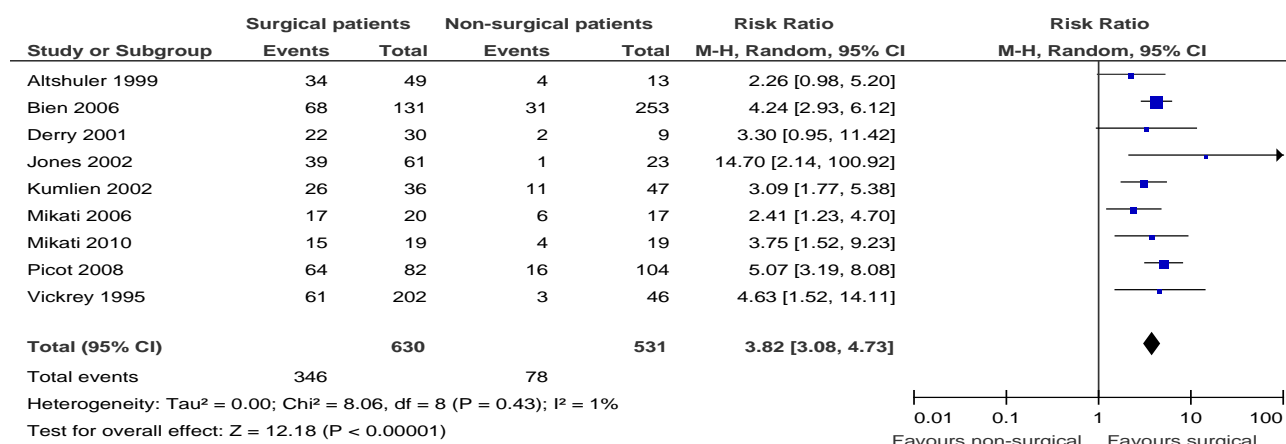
| Study or Subgroup | Surgical patients Events | Surgical patients Total | Non-surgical patients Events | Non-surgical patients Total | Risk Ratio M-H, Random, 95% CI |
|---|---|---|---|---|---|
| Altshuler 1999 | 34 | 49 | 4 | 13 | 2.26 [0.98, 5.20] |
| Bien 2006 | 68 | 131 | 31 | 253 | 4.24 [2.93, 6.12] |
| Derry 2001 | 22 | 30 | 2 | 9 | 3.30 [0.95, 11.42] |
| Jones 2002 | 39 | 61 | 1 | 23 | 14.70 [2.14, 100.92] |
| Kumlien 2002 | 26 | 36 | 11 | 47 | 3.09 [1.77, 5.38] |
| Mikati 2006 | 17 | 20 | 6 | 17 | 2.41 [1.23, 4.70] |
| Mikati 2010 | 15 | 19 | 4 | 19 | 3.75 [1.52, 9.23] |
| Picot 2008 | 64 | 82 | 16 | 104 | 5.07 [3.19, 8.08] |
| Vickrey 1995 | 61 | 202 | 3 | 46 | 4.63 [1.52, 14.11] |
| **Total (95% CI)** | | **630** | | **531** | **3.82 [3.08, 4.73]** |
| Total events | 346 | | 78 | | |

Heterogeneity: Tau² = 0.00; Chi² = 8.06, df = 8 (P = 0.43); I² = 1%
Test for overall effect: Z = 12.18 (P < 0.00001)

Risk Ratio
M-H, Random, 95% CI

0.01 0.1 1 10 100
Favours non-surgical Favours surgical